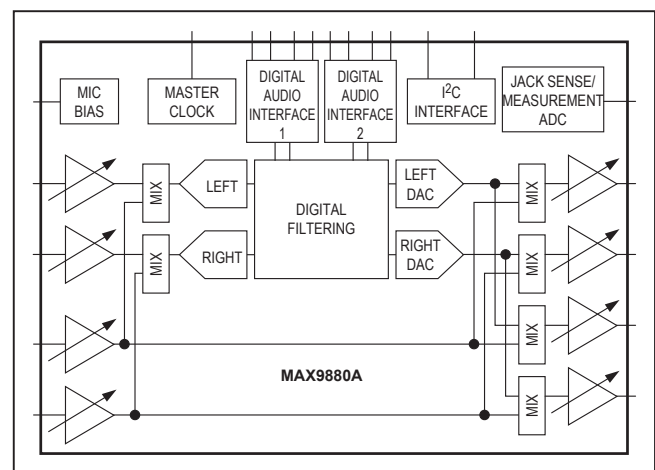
MIC BIAS

MASTER CLOCK

DIGITAL AUDIO INTERFACE 1

DIGITAL AUDIO INTERFACE 2

I$^2$C INTERFACE

JACK SENSE/ MEASUREMENT ADC

MIX

LEFT

DIGITAL FILTERING

LEFT DAC

MIX

MIX

RIGHT

RIGHT DAC

MIX

MIX

MIX

MAX9880A